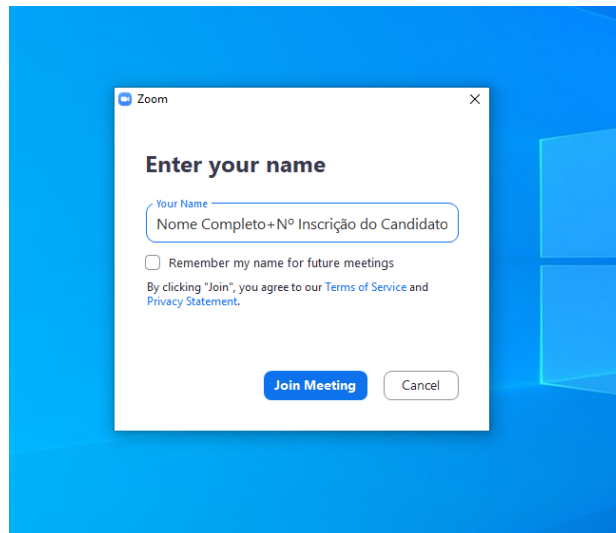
Zoom

Enter your name

Your Name

Nome Completo+Nº Inscrição do Candidato

Remember my name for future meetings

By clicking "Join", you agree to our Terms of Service and Privacy Statement.

Join Meeting

Cancel